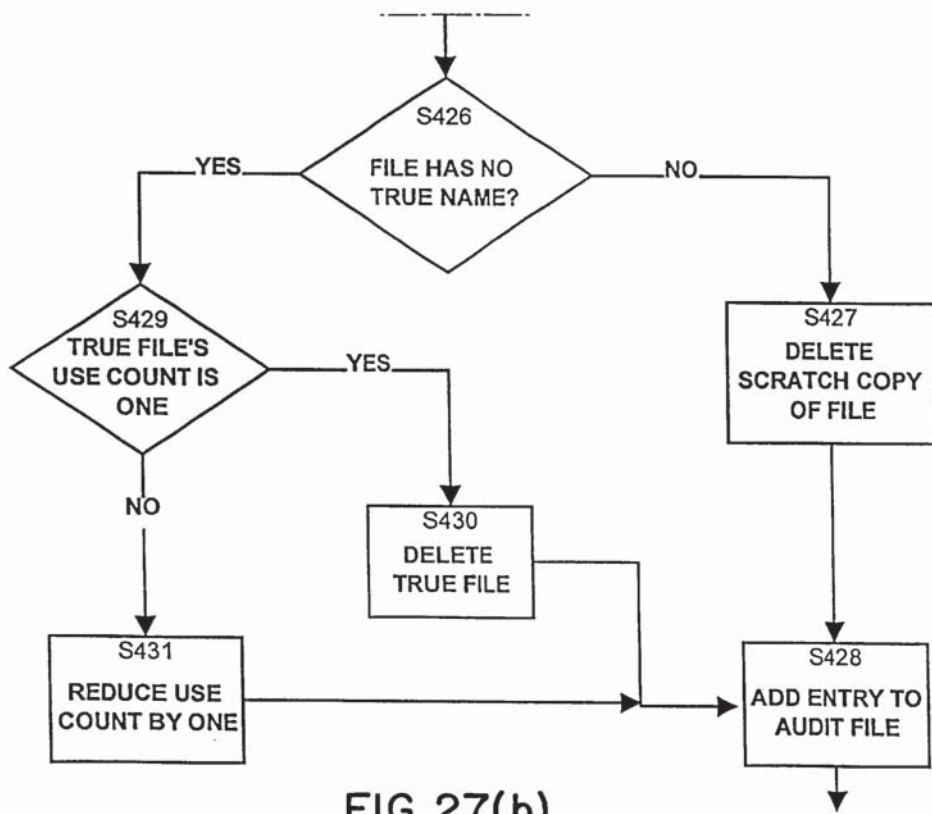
S426
FILE HAS NO TRUE NAME?

YES

NO

S429
TRUE FILE'S USE COUNT IS ONE

YES

NO

S427
DELETE SCRATCH COPY OF FILE

S430
DELETE TRUE FILE

S431
REDUCE USE COUNT BY ONE

S428
ADD ENTRY TO AUDIT FILE

FIG 27(b)